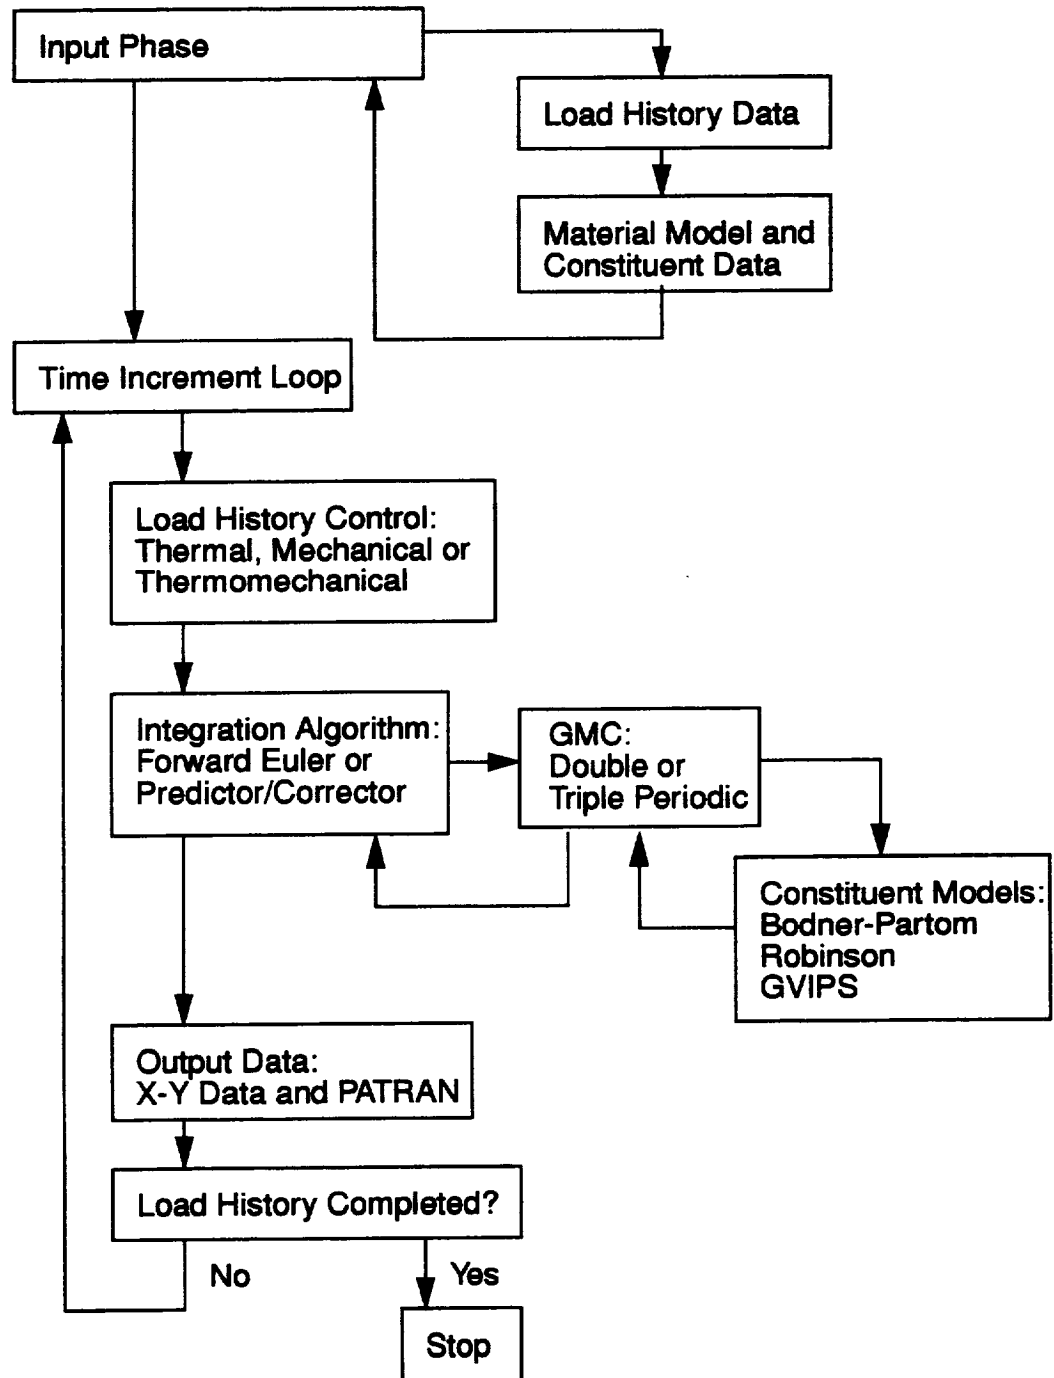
Input Phase

Load History Data

Material Model and Constituent Data

Time Increment Loop

Load History Control: Thermal, Mechanical or Thermomechanical

Integration Algorithm: Forward Euler or Predictor/Corrector

GMC: Double or Triple Periodic

Constituent Models: Bodner-Partom Robinson GVIPS

Output Data: X-Y Data and PATRAN

Load History Completed?

No

Yes

Stop